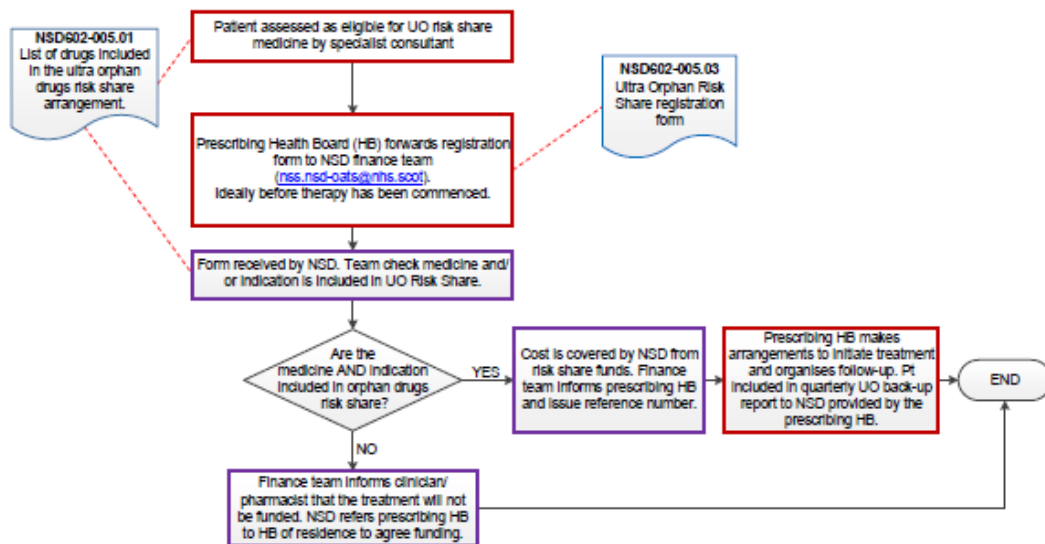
NSD602-005.01
List of drugs included in the ultra orphan drugs risk share arrangement.

Patient assessed as eligible for UO risk share medicine by specialist consultant

NSD602-005.03
Ultra Orphan Risk Share registration form

Prescribing Health Board (HB) forwards registration form to NSD finance team (nss.nsd-oats@nhs.scot).
Ideally before therapy has been commenced.

Form received by NSD. Team check medicine and/ or indication is included in UO Risk Share.

Are the medicine AND indication included in orphan drugs risk share?

YES

Cost is covered by NSD from risk share funds. Finance team informs prescribing HB and issue reference number.

Prescribing HB makes arrangements to initiate treatment and organises follow-up. Pt included in quarterly UO back-up report to NSD provided by the prescribing HB.

END

NO

Finance team informs clinician/ pharmacist that the treatment will not be funded. NSD refers prescribing HB to HB of residence to agree funding.